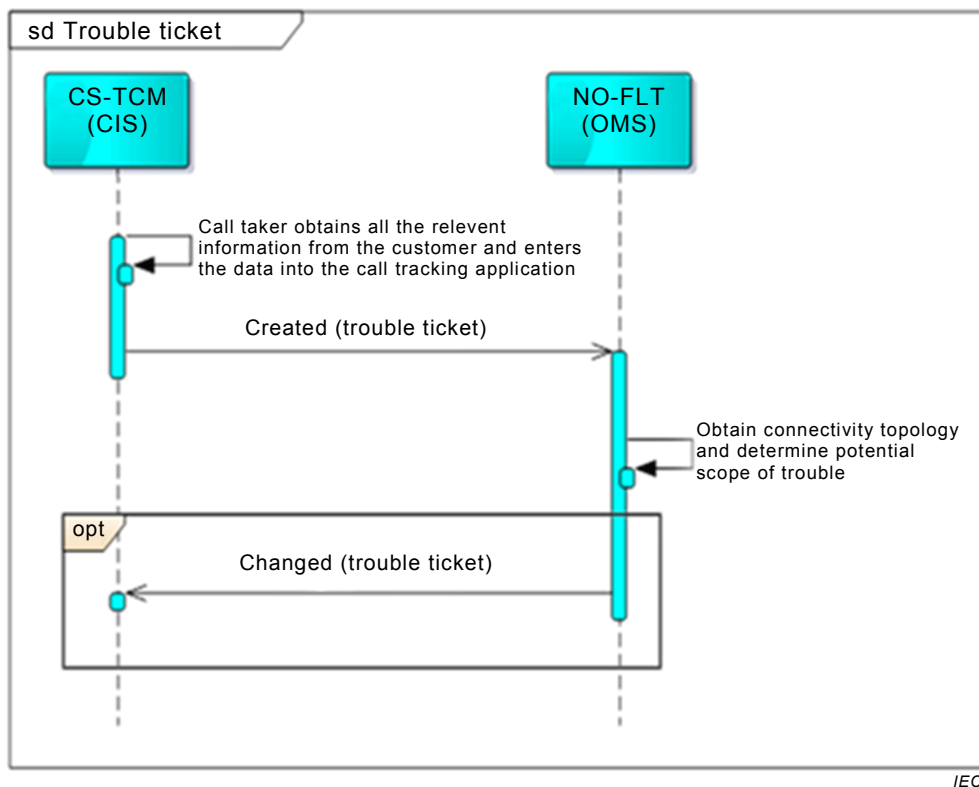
sd Trouble ticket

CS-TCM (CIS)

NO-FLT (OMS)

Call taker obtains all the relevent information from the customer and enters the data into the call tracking application

Created (trouble ticket)

Obtain connectivity topology and determine potential scope of trouble

opt

Changed (trouble ticket)

IEC